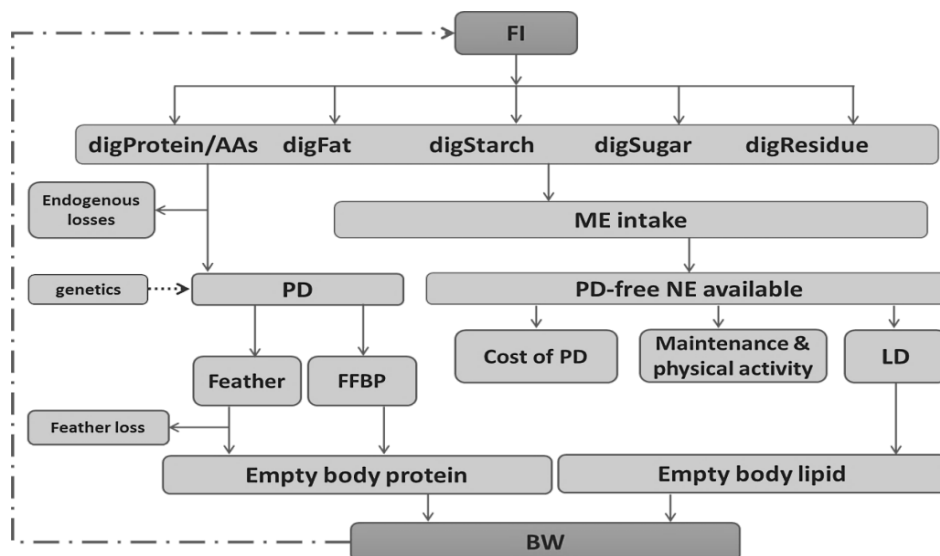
FI

digProtein/AAs digFat digStarch digSugar digResidue

Endogenous losses

ME intake

genetics

PD

PD-free NE available

Cost of PD

Maintenance & physical activity

LD

Feather

FFBP

Feather loss

Empty body protein

Empty body lipid

BW